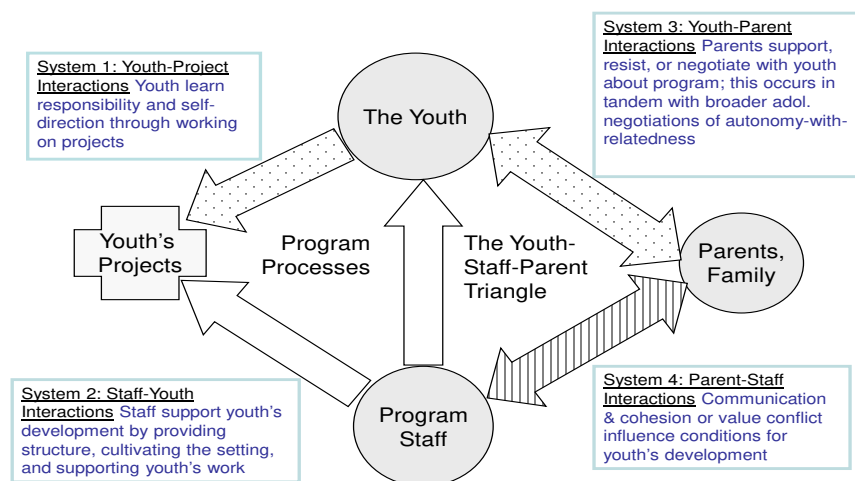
System 1: Youth-Project Interactions Youth learn responsibility and self-direction through working on projects

The Youth

System 3: Youth-Parent Interactions Parents support, resist, or negotiate with youth about program; this occurs in tandem with broader adol. negotiations of autonomy-with-relatedness

Youth's Projects

Program Processes

The Youth-Staff-Parent Triangle

Parents, Family

System 2: Staff-Youth Interactions Staff support youth's development by providing structure, cultivating the setting, and supporting youth's work

Program Staff

System 4: Parent-Staff Interactions Communication & cohesion or value conflict influence conditions for youth's development